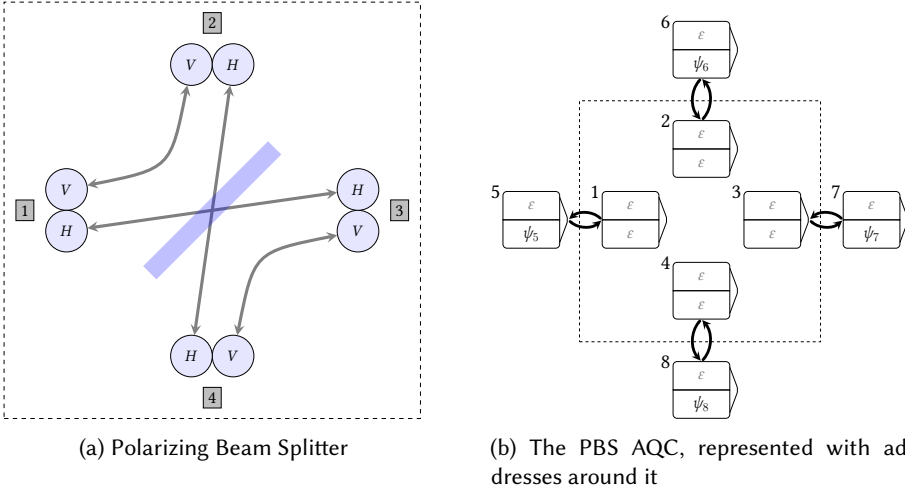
2

V H

1

V

H

H

V

3

H V

4

(a) Polarizing Beam Splitter

6

$\varepsilon$

$\psi_6$

2

$\varepsilon$

$\varepsilon$

5

$\varepsilon$

$\psi_5$

1

$\varepsilon$

$\varepsilon$

3

$\varepsilon$

$\varepsilon$

7

$\varepsilon$

$\psi_7$

4

$\varepsilon$

$\varepsilon$

8

$\varepsilon$

$\psi_8$

(b) The PBS AQC, represented with ad dresses around it